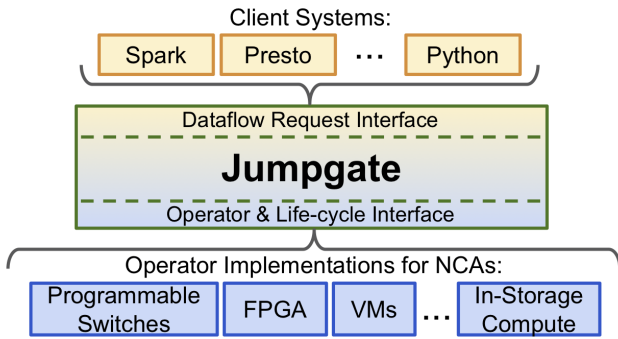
Client Systems:

Spark

Presto

...

Python

Dataflow Request Interface

Jumpgate

Operator & Life-cycle Interface

Operator Implementations for NCAs:

Programmable Switches

FPGA

VMs

...

In-Storage Compute